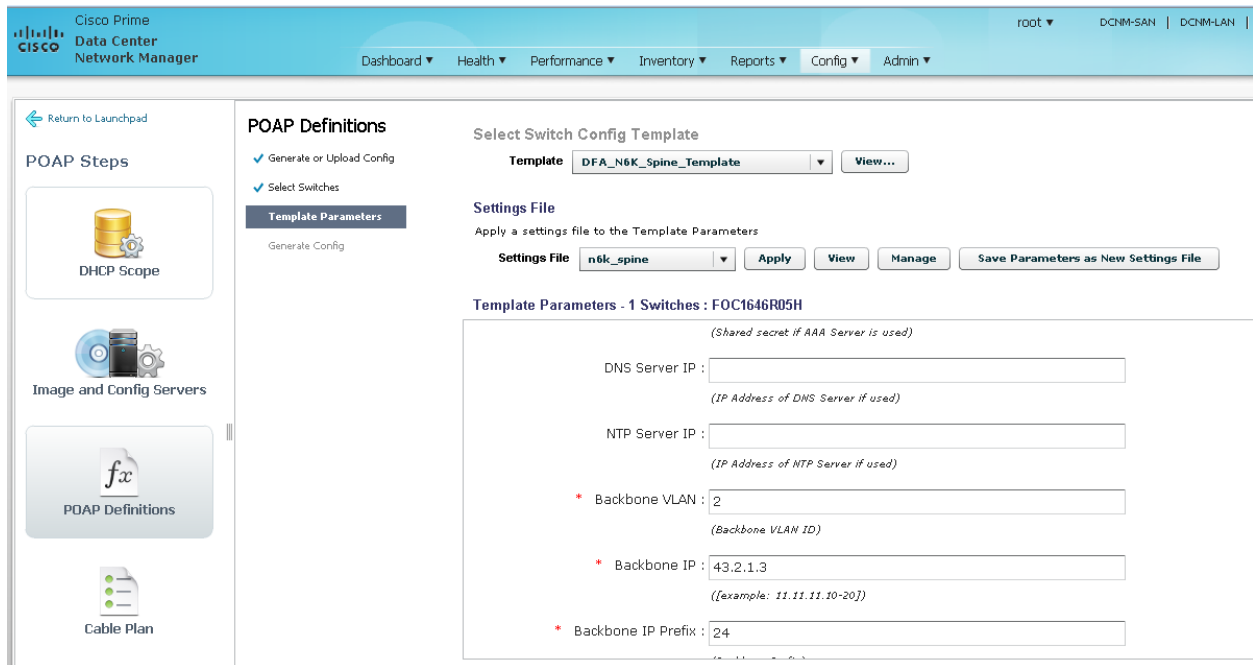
cisco Cisco Prime
Data Center
Network Manager

root ▼ DCNM-SAN | DCNM-LAN |

Dashboard ▼ Health ▼ Performance ▼ Inventory ▼ Reports ▼ Config ▼ Admin ▼

Return to Launchpad

POAP Steps

DHCP Scope

Image and Config Servers

$fx$

POAP Definitions

Cable Plan

POAP Definitions

✓ Generate or Upload Config

✓ Select Switches

Template Parameters

Generate Config

Select Switch Config Template

Template DFA_N6K_Spine_Template ▼ View...

Settings File

Apply a settings file to the Template Parameters

Settings File n6k_spine ▼ Apply View Manage Save Parameters as New Settings File

Template Parameters - 1 Switches : FOC1646R05H

(Shared secret if AAA Server is used)

DNS Server IP :

(IP Address of DNS Server if used)

NTP Server IP :

(IP Address of NTP Server if used)

* Backbone VLAN : 2

(Backbone VLAN ID)

* Backbone IP : 43.2.1.3

([example: 11.11.11.10-20])

* Backbone IP Prefix : 24

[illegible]